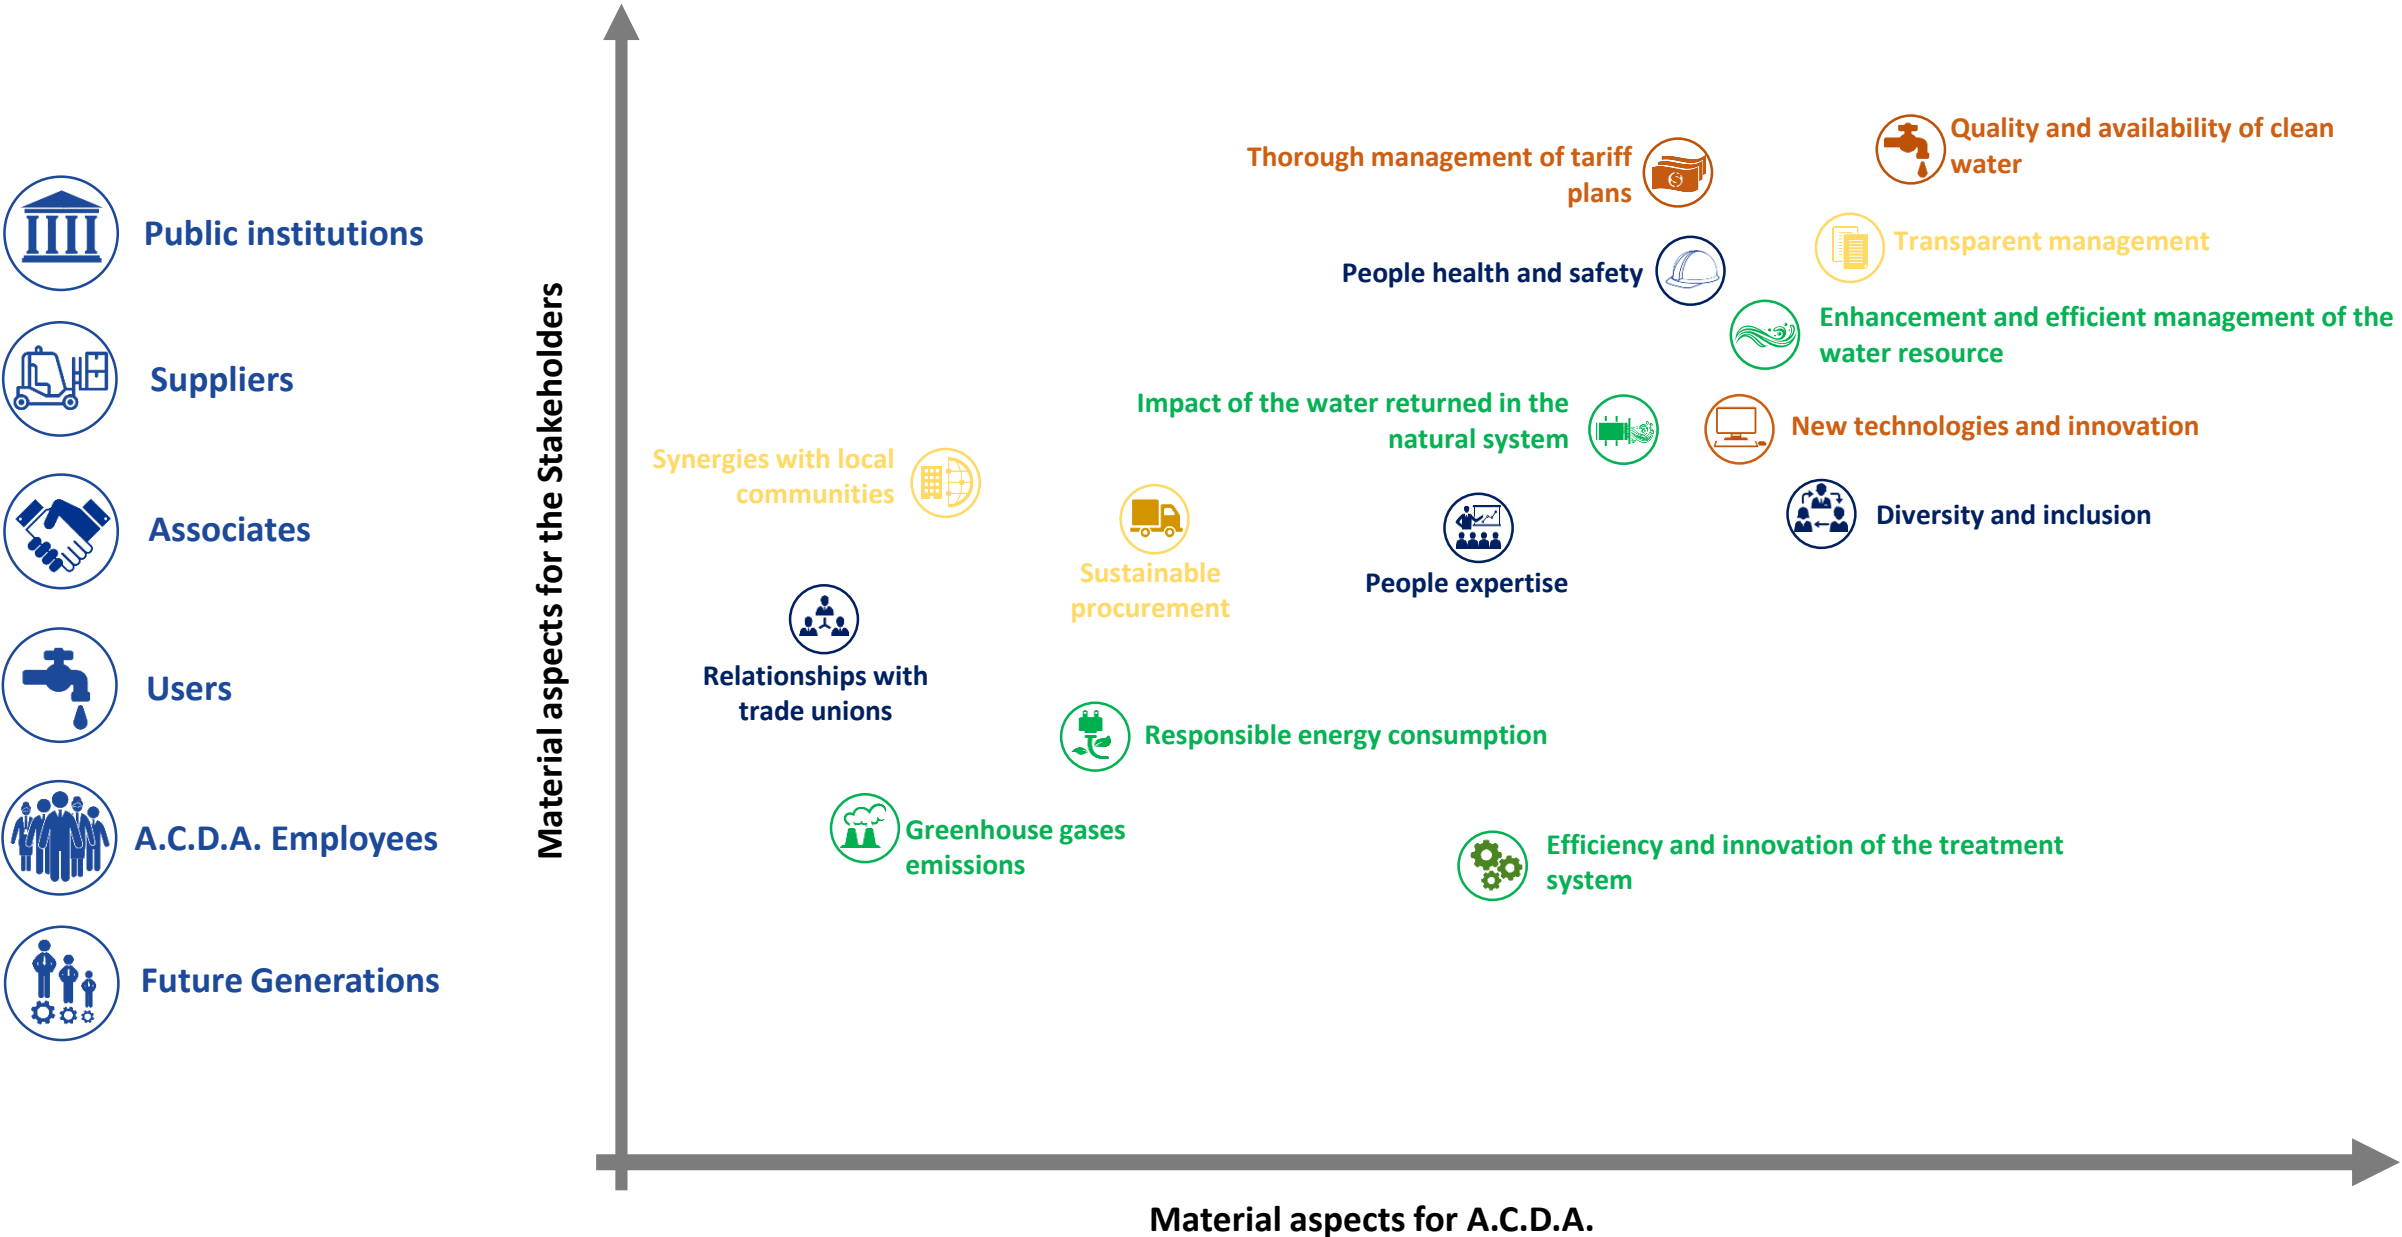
Public institutions

Suppliers

Associates

Users

A.C.D.A. Employees

Future Generations

Material aspects for the Stakeholders

Thorough management of tariff plans

Quality and availability of clean water

Transparent management

People health and safety

Enhancement and efficient management of the water resource

Impact of the water returned in the natural system

New technologies and innovation

Synergies with local communities

Diversity and inclusion

Sustainable procurement

People expertise

Relationships with trade unions

Responsible energy consumption

Greenhouse gases emissions

Efficiency and innovation of the treatment system

Material aspects for A.C.D.A.